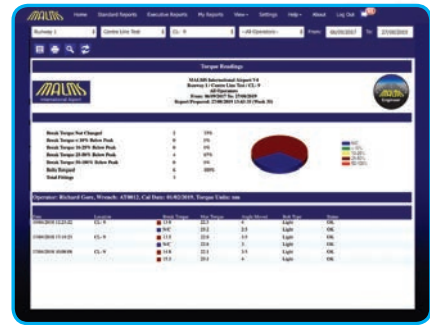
MALDIS Home Standard Reports Executive Reports My Reports View Settings Help About Log Out

Runway 1 Centre Line Test CL-9 --All Operators-- From: 06/09/2017 To: 27/09/2019

Torque Readings

MALDIS International Airport V4
Runway 1 / Centre Line Test / CL-9
All Operators
From: 06/09/2017 To: 27/09/2019
Report Prepared: 27/09/2019 13:41:33 (Week 39)

MALDIS International Airport

| | | |
|---|---|---|
| Break Torque Not Changed | 3 | 33% |
| Break Torque 6-10% Below Peak | 0 | 0% |
| Break Torque 10-20% Below Peak | 0 | 0% |
| Break Torque 25-50% Below Peak | 4 | 67% |
| Break Torque 50-100% Below Peak | 0 | 0% |
| Bolts Stripped | 6 | 100% |
| Total Fittings | 6 | |

Operator: Richard Gant, Wrench: AT3812, Cal Date: 01/02/2019, Torque Units: nm

| Date | Location | Break Torque | Max Torque | Angle Moved | Bolt Type | Status |
|---|---|---|---|---|---|---|
| 20/06/2018 13:25:02 | | 12.0 | 22.1 | 4 | Light | OK |
| | | N/C | 25.2 | 2.5 | Light | OK |
| 23/06/2018 17:15:23 | CL-9 | 11.5 | 22.0 | 3.3 | Light | OK |
| | | N/C | 22.6 | 3 | Light | OK |
| 27/06/2018 10:08:06 | CL-9 | 14.8 | 22.4 | 3.5 | Light | OK |
| | | 15.3 | 22.1 | 4 | Light | OK |